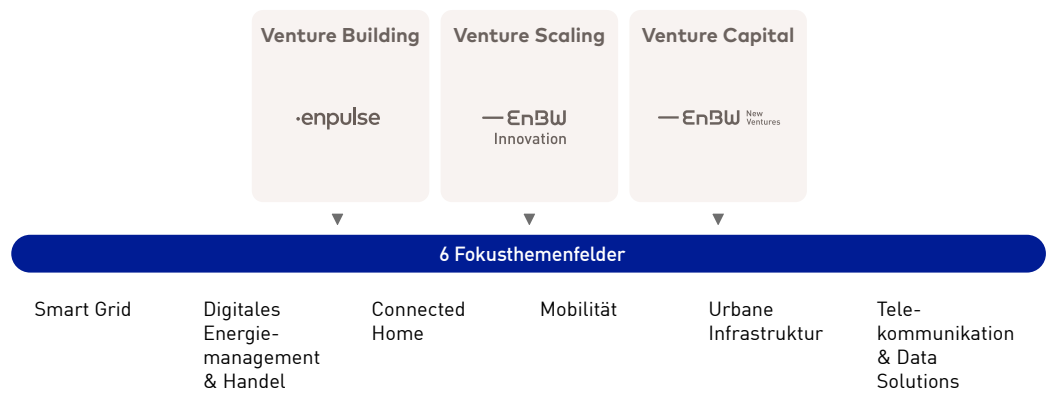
Venture Building

·enpulse

Venture Scaling

— EnBW Innovation

Venture Capital

— EnBW New Ventures

6 Fokusthemenfelder

Smart Grid

Digitales Energiemanagement & Handel

Connected Home

Mobilität

Urbane Infrastruktur

Telekommunikation & Data Solutions